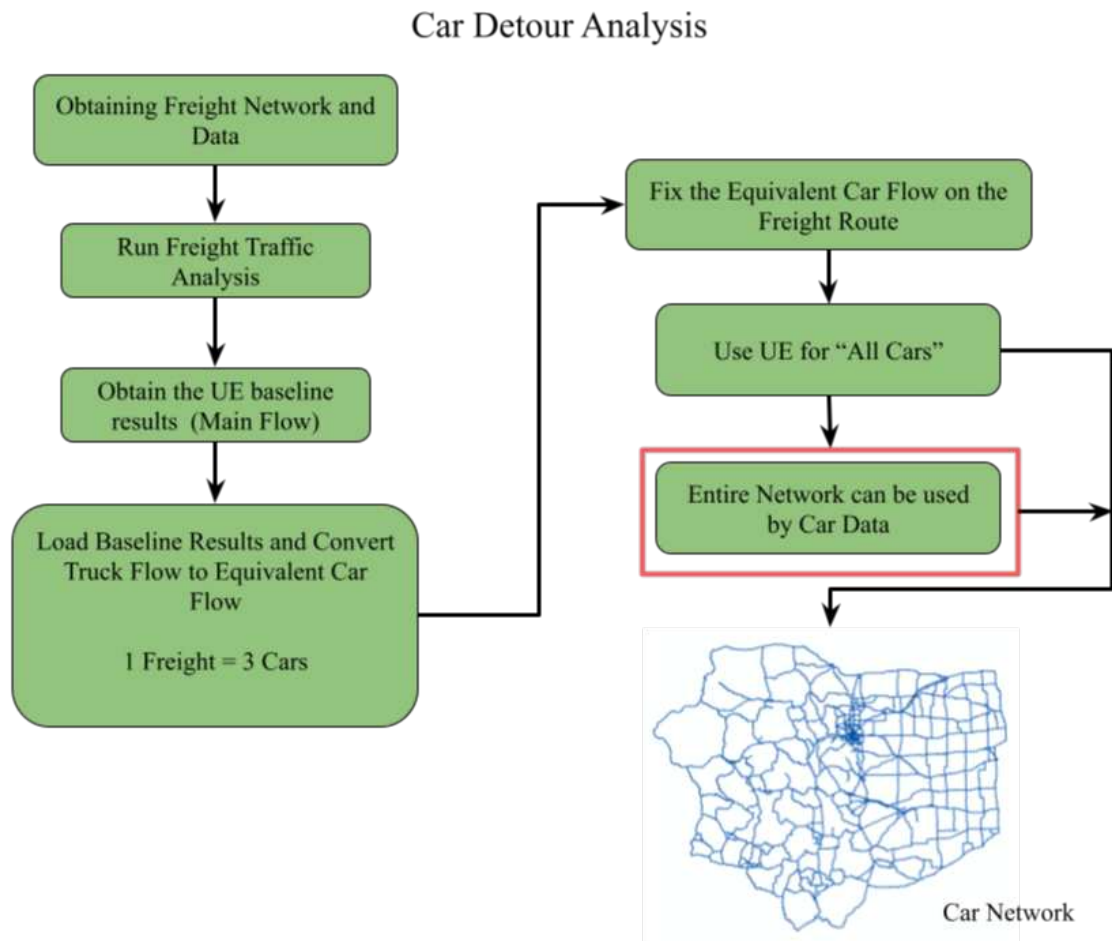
Car Detour Analysis

Obtaining Freight Network and Data

Run Freight Traffic Analysis

Obtain the UE baseline results (Main Flow)

Load Baseline Results and Convert Truck Flow to Equivalent Car Flow

1 Freight = 3 Cars

Fix the Equivalent Car Flow on the Freight Route

Use UE for "All Cars"

Entire Network can be used by Car Data

Car Network